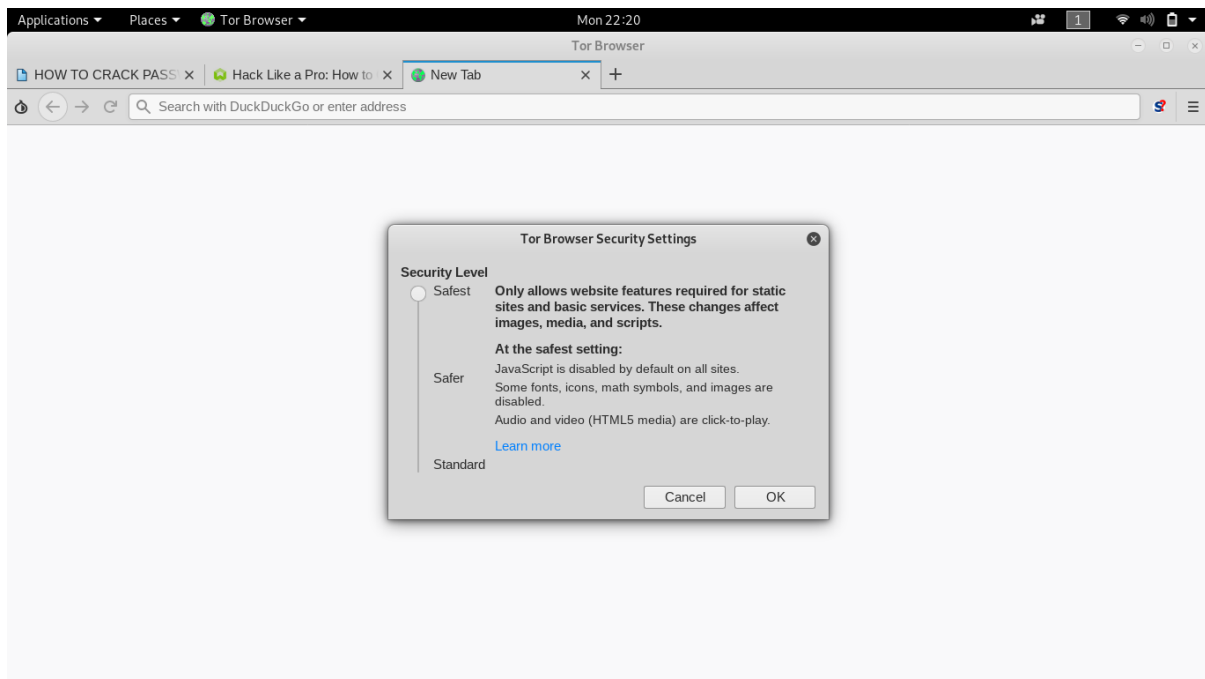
Applications ▾ Places ▾ Tor Browser ▾ Mon 22:20 1

Tor Browser

HOW TO CRACK PASS × Hack Like a Pro: How to × New Tab × +

Search with DuckDuckGo or enter address

Tor Browser Security Settings

Security Level

Safest

Safer

Standard

Only allows website features required for static sites and basic services. These changes affect images, media, and scripts.

At the safest setting:

JavaScript is disabled by default on all sites.

Some fonts, icons, math symbols, and images are disabled.

Audio and video (HTML5 media) are click-to-play.

Learn more

Cancel OK